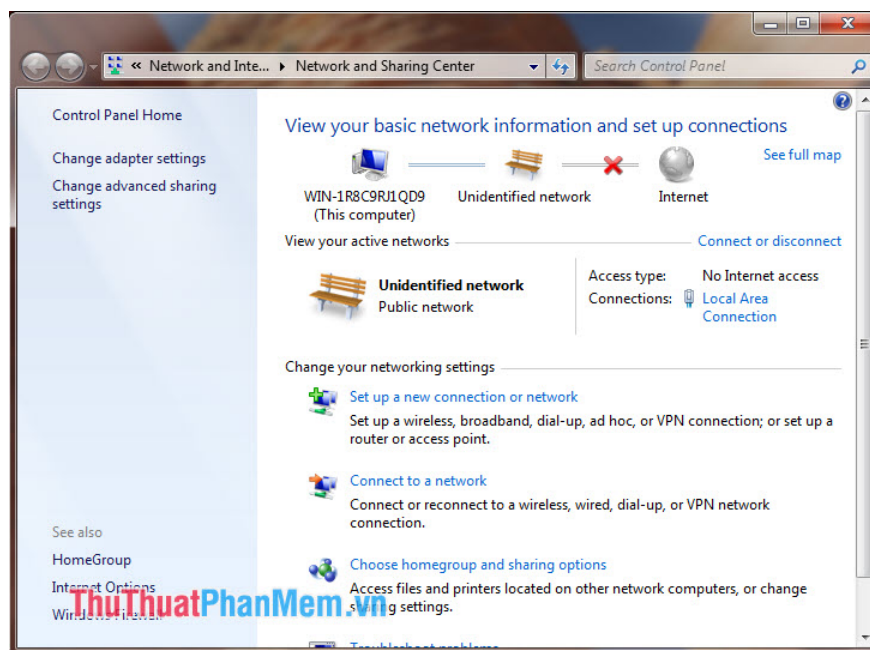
« Network and Inte... ▸ Network and Sharing Center

Search Control Panel

Control Panel Home

Change adapter settings

Change advanced sharing settings

View your basic network information and set up connections

See full map

WIN-1R8C9RJ1QD9 (This computer)

Unidentified network

Internet

View your active networks

Connect or disconnect

Unidentified network
Public network

Access type: No Internet access

Connections: Local Area Connection

Change your networking settings

Set up a new connection or network
Set up a wireless, broadband, dial-up, ad hoc, or VPN connection; or set up a router or access point.

Connect to a network
Connect or reconnect to a wireless, wired, dial-up, or VPN network connection.

Choose homegroup and sharing options
Access files and printers located on other network computers, or change sharing settings.

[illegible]

See also

HomeGroup

Internet Options

Windows Firewall

ThuThuatPhanMem.vn